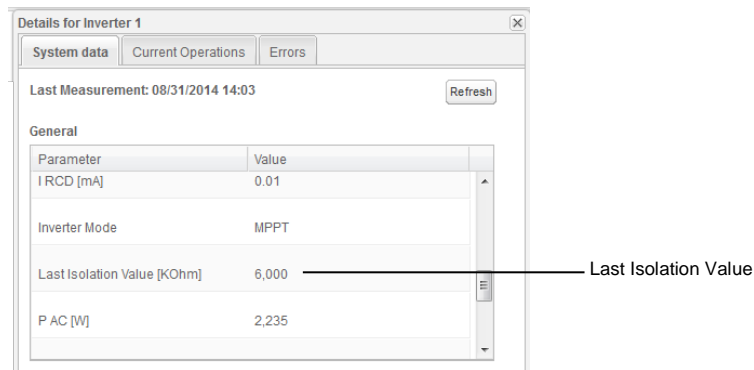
Details for Inverter 1

System data | Current Operations | Errors

Last Measurement: 08/31/2014 14:03

Refresh

General

| Parameter | Value |
|---|---|
| I RCD [mA] | 0.01 |
| Inverter Mode | MPPT |
| Last Isolation Value [KOhm] | 6,000 |
| P AC [W] | 2,235 |

Last Isolation Value